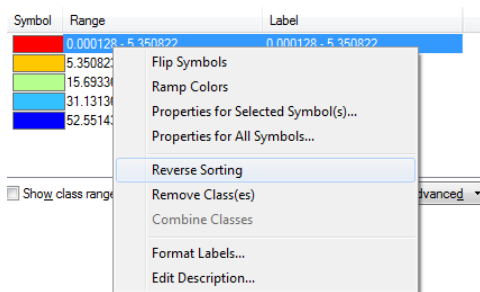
| Symbol | Range | Label |
|---|---|---|
| | 0.000128 - 5.350822 | 0.000128 - 5.350822 |
| | 5.350822 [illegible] | |
| | 15.69330 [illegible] | |
| | 31.13130 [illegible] | |
| | 52.55143 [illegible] | |

Flip Symbols
Ramp Colors
Properties for Selected Symbol(s)...
Properties for All Symbols...
Reverse Sorting
Remove Class(es)
Combine Classes
Format Labels...
Edit Description...

Show class range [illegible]
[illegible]dvanced